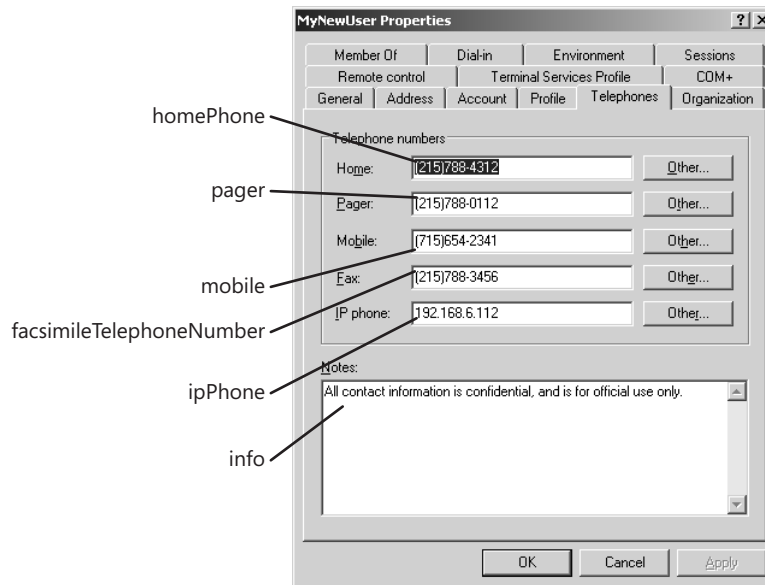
MyNewUser Properties ? X

Member Of | Dial-in | Environment | Sessions
Remote control | Terminal Services Profile | COM+
General | Address | Account | Profile | Telephones | Organization

Telephone numbers

Home: (215)788-4312 Other...
Pager: (215)788-0112 Other...
Mobile: (715)654-2341 Other...
Fax: (215)788-3456 Other...
IP phone: 192.168.6.112 Other...

Notes:
All contact information is confidential, and is for official use only.

OK Cancel Apply

homePhone
pager
mobile
facsimileTelephoneNumber
ipPhone
info